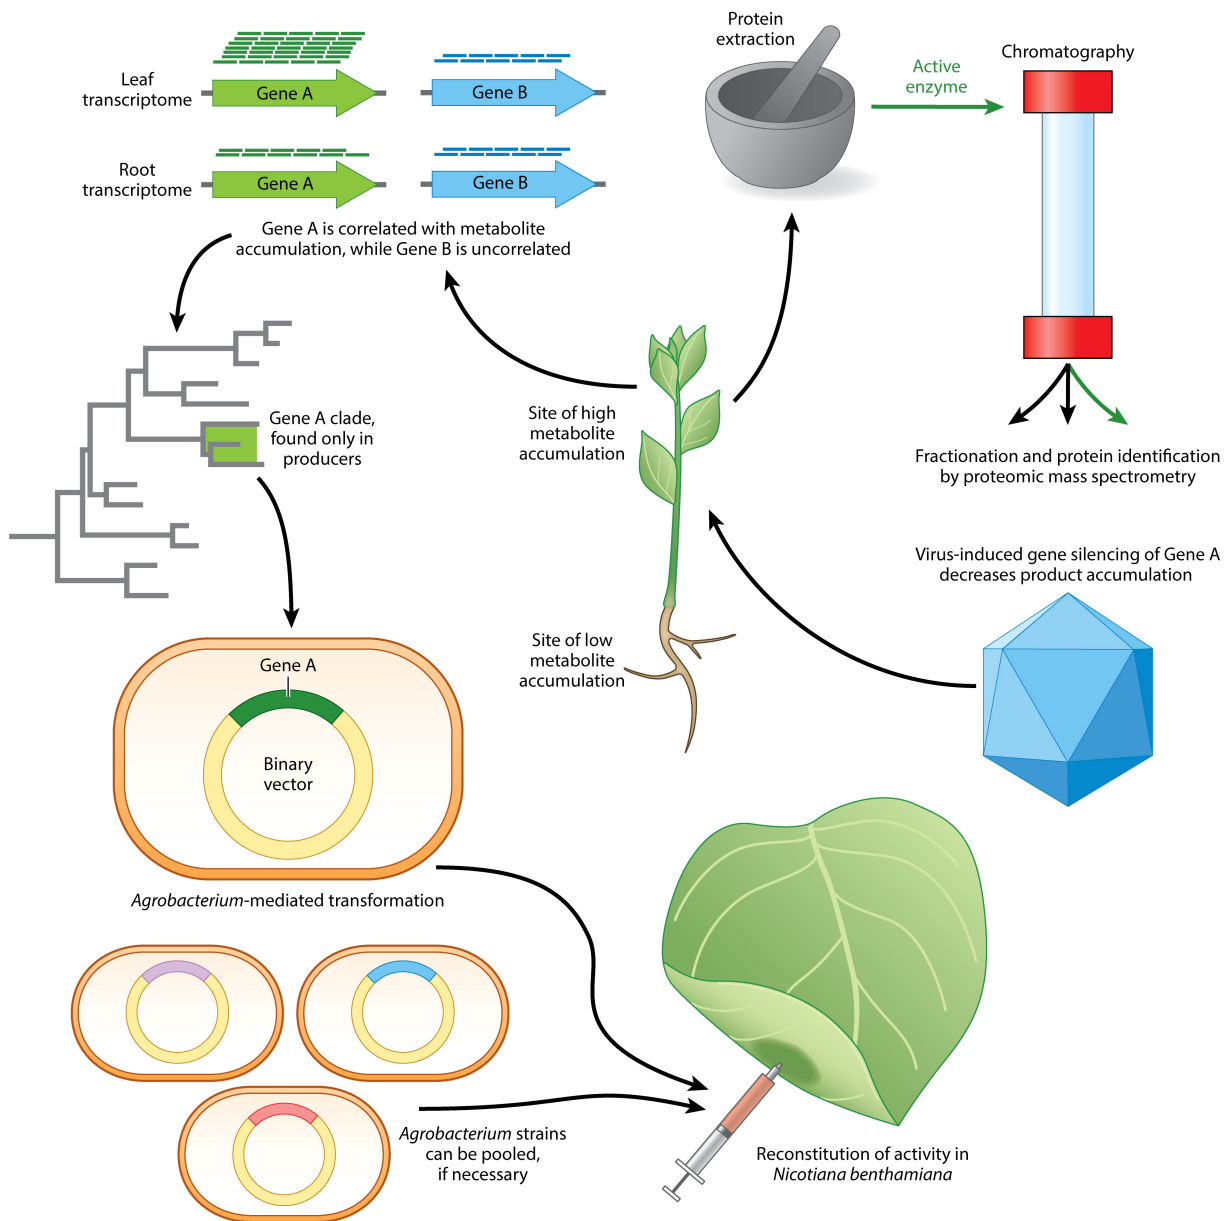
Leaf transcriptome

Gene A

Gene B

Root transcriptome

Gene A

Gene B

Gene A is correlated with metabolite accumulation, while Gene B is uncorrelated

Protein extraction

Active enzyme

Chromatography

Fractionation and protein identification by proteomic mass spectrometry

Gene A clade, found only in producers

Site of high metabolite accumulation

Site of low metabolite accumulation

Virus-induced gene silencing of Gene A decreases product accumulation

Gene A

Binary vector

*Agrobacterium*-mediated transformation

*Agrobacterium* strains can be pooled, if necessary

Reconstitution of activity in *Nicotiana benthamiana*